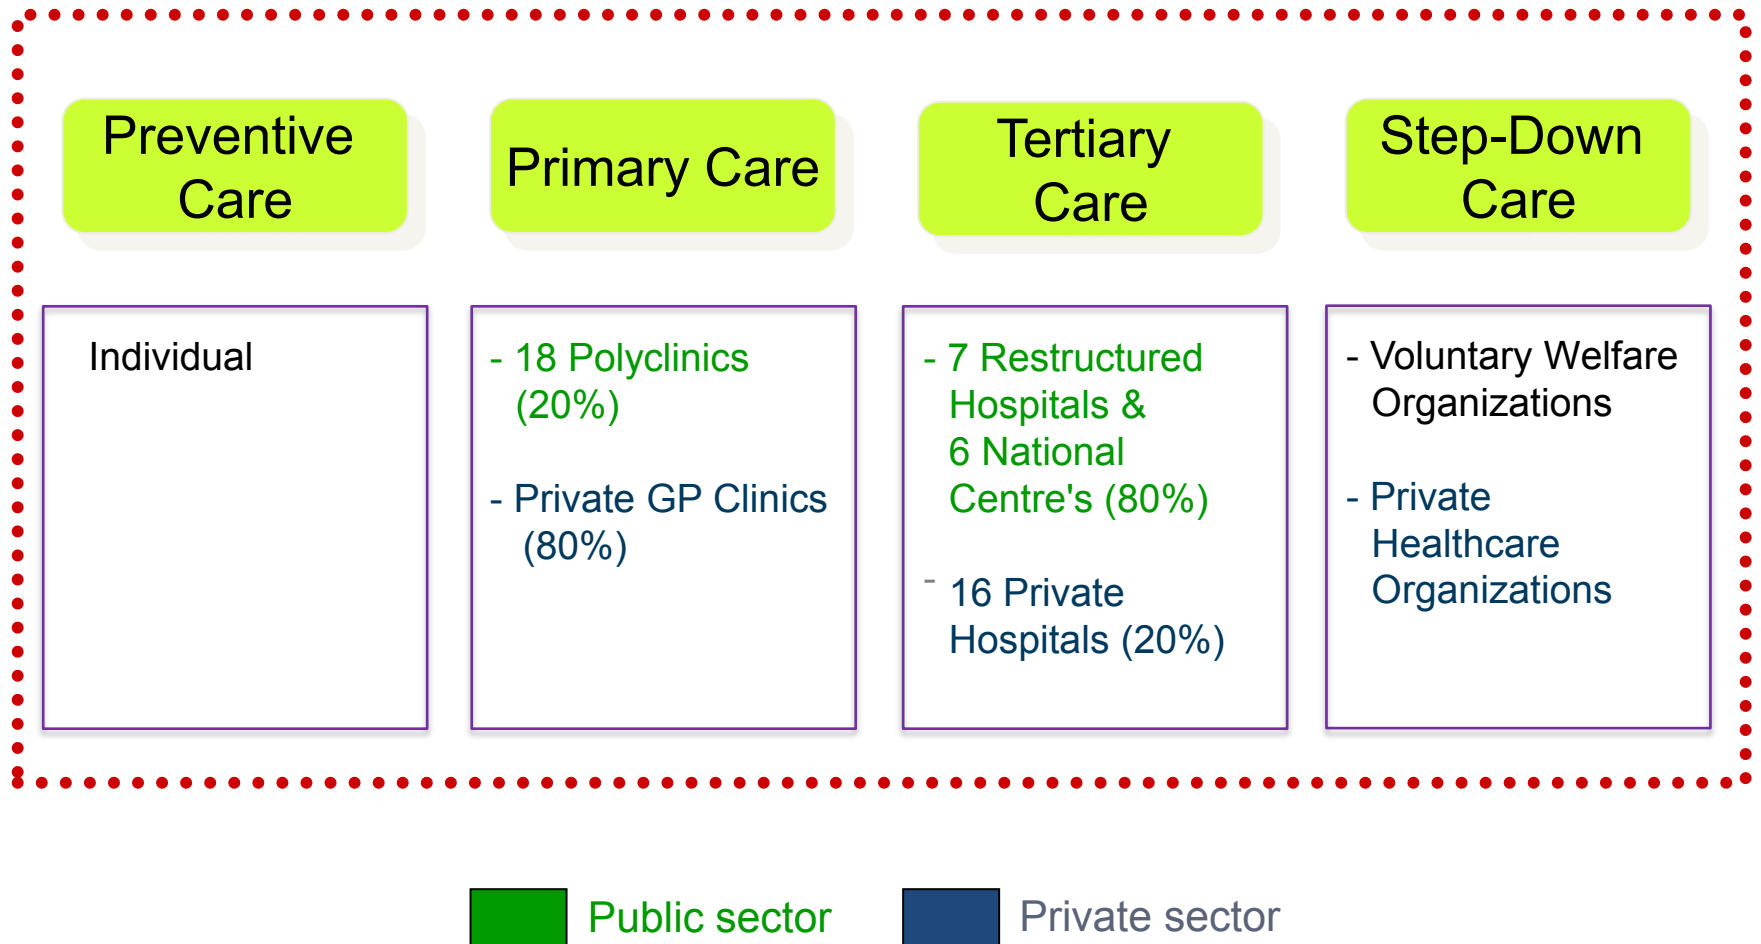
Preventive Care

Individual

Primary Care

- 18 Polyclinics (20%)

- Private GP Clinics (80%)

Tertiary Care

- 7 Restructured Hospitals & 6 National Centre's (80%)

- 16 Private Hospitals (20%)

Step-Down Care

- Voluntary Welfare Organizations

- Private Healthcare Organizations

Public sector

Private sector